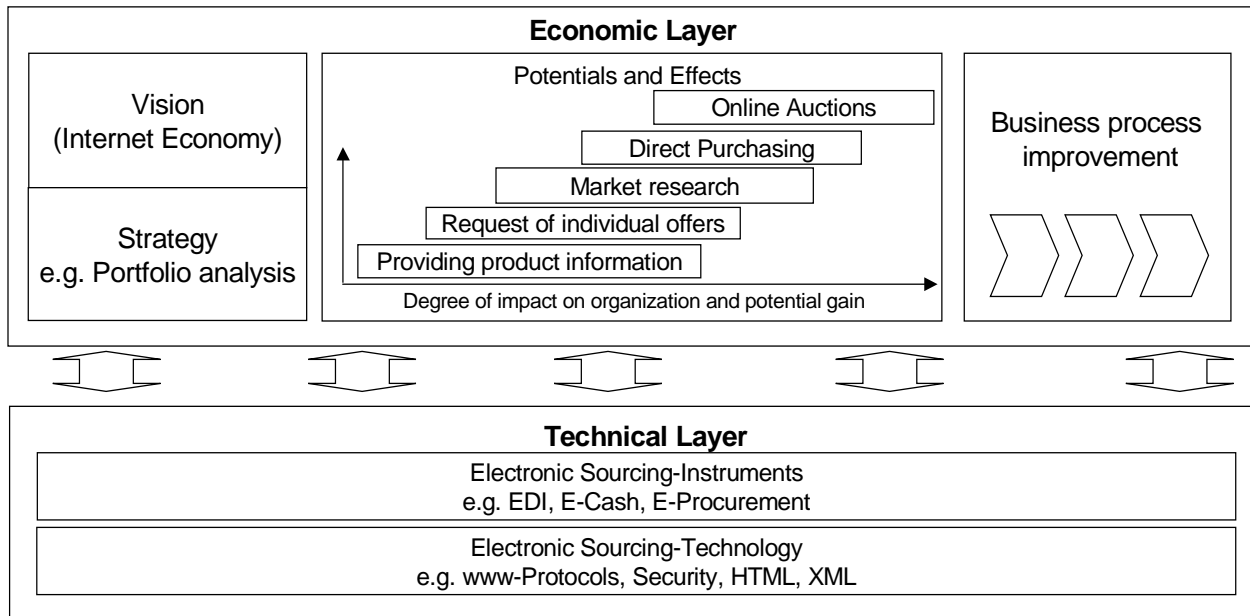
Economic Layer

Vision
(Internet Economy)

Strategy
e.g. Portfolio analysis

Potentials and Effects

Online Auctions

Direct Purchasing

Market research

Request of individual offers

Providing product information

Degree of impact on organization and potential gain

Business process improvement

Technical Layer

Electronic Sourcing-Instruments
e.g. EDI, E-Cash, E-Procurement

Electronic Sourcing-Technology
e.g. www-Protocols, Security, HTML, XML